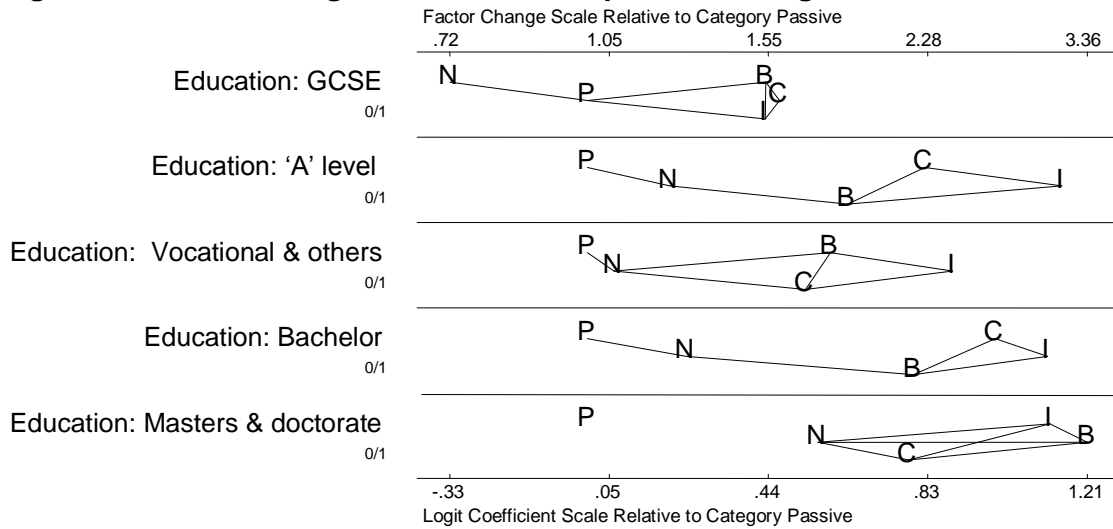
Factor Change Scale Relative to Category Passive

.72 1.05 1.55 2.28 3.36

Education: GCSE
0/1
N P B C I

Education: 'A' level
0/1
P N C B I

Education: Vocational & others
0/1
P N B C I

Education: Bachelor
0/1
P N C I B

Education: Masters & doctorate
0/1
P I N B C

-.33 .05 .44 .83 1.21

Logit Coefficient Scale Relative to Category Passive